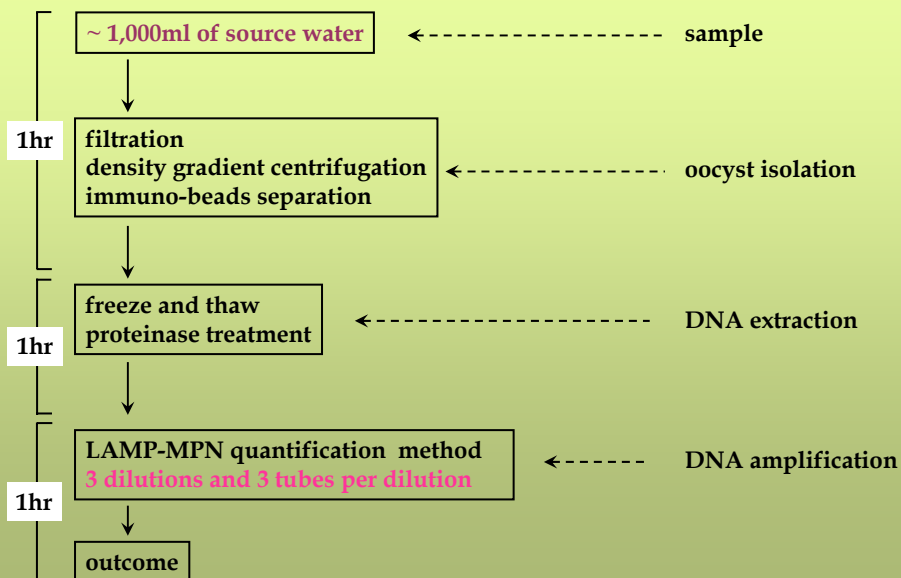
~ 1,000ml of source water

sample

1hr

filtration
density gradient centrifugation
immuno-beads separation

oocyst isolation

1hr

freeze and thaw
proteinase treatment

DNA extraction

1hr

LAMP-MPN quantification method
3 dilutions and 3 tubes per dilution

DNA amplification

outcome